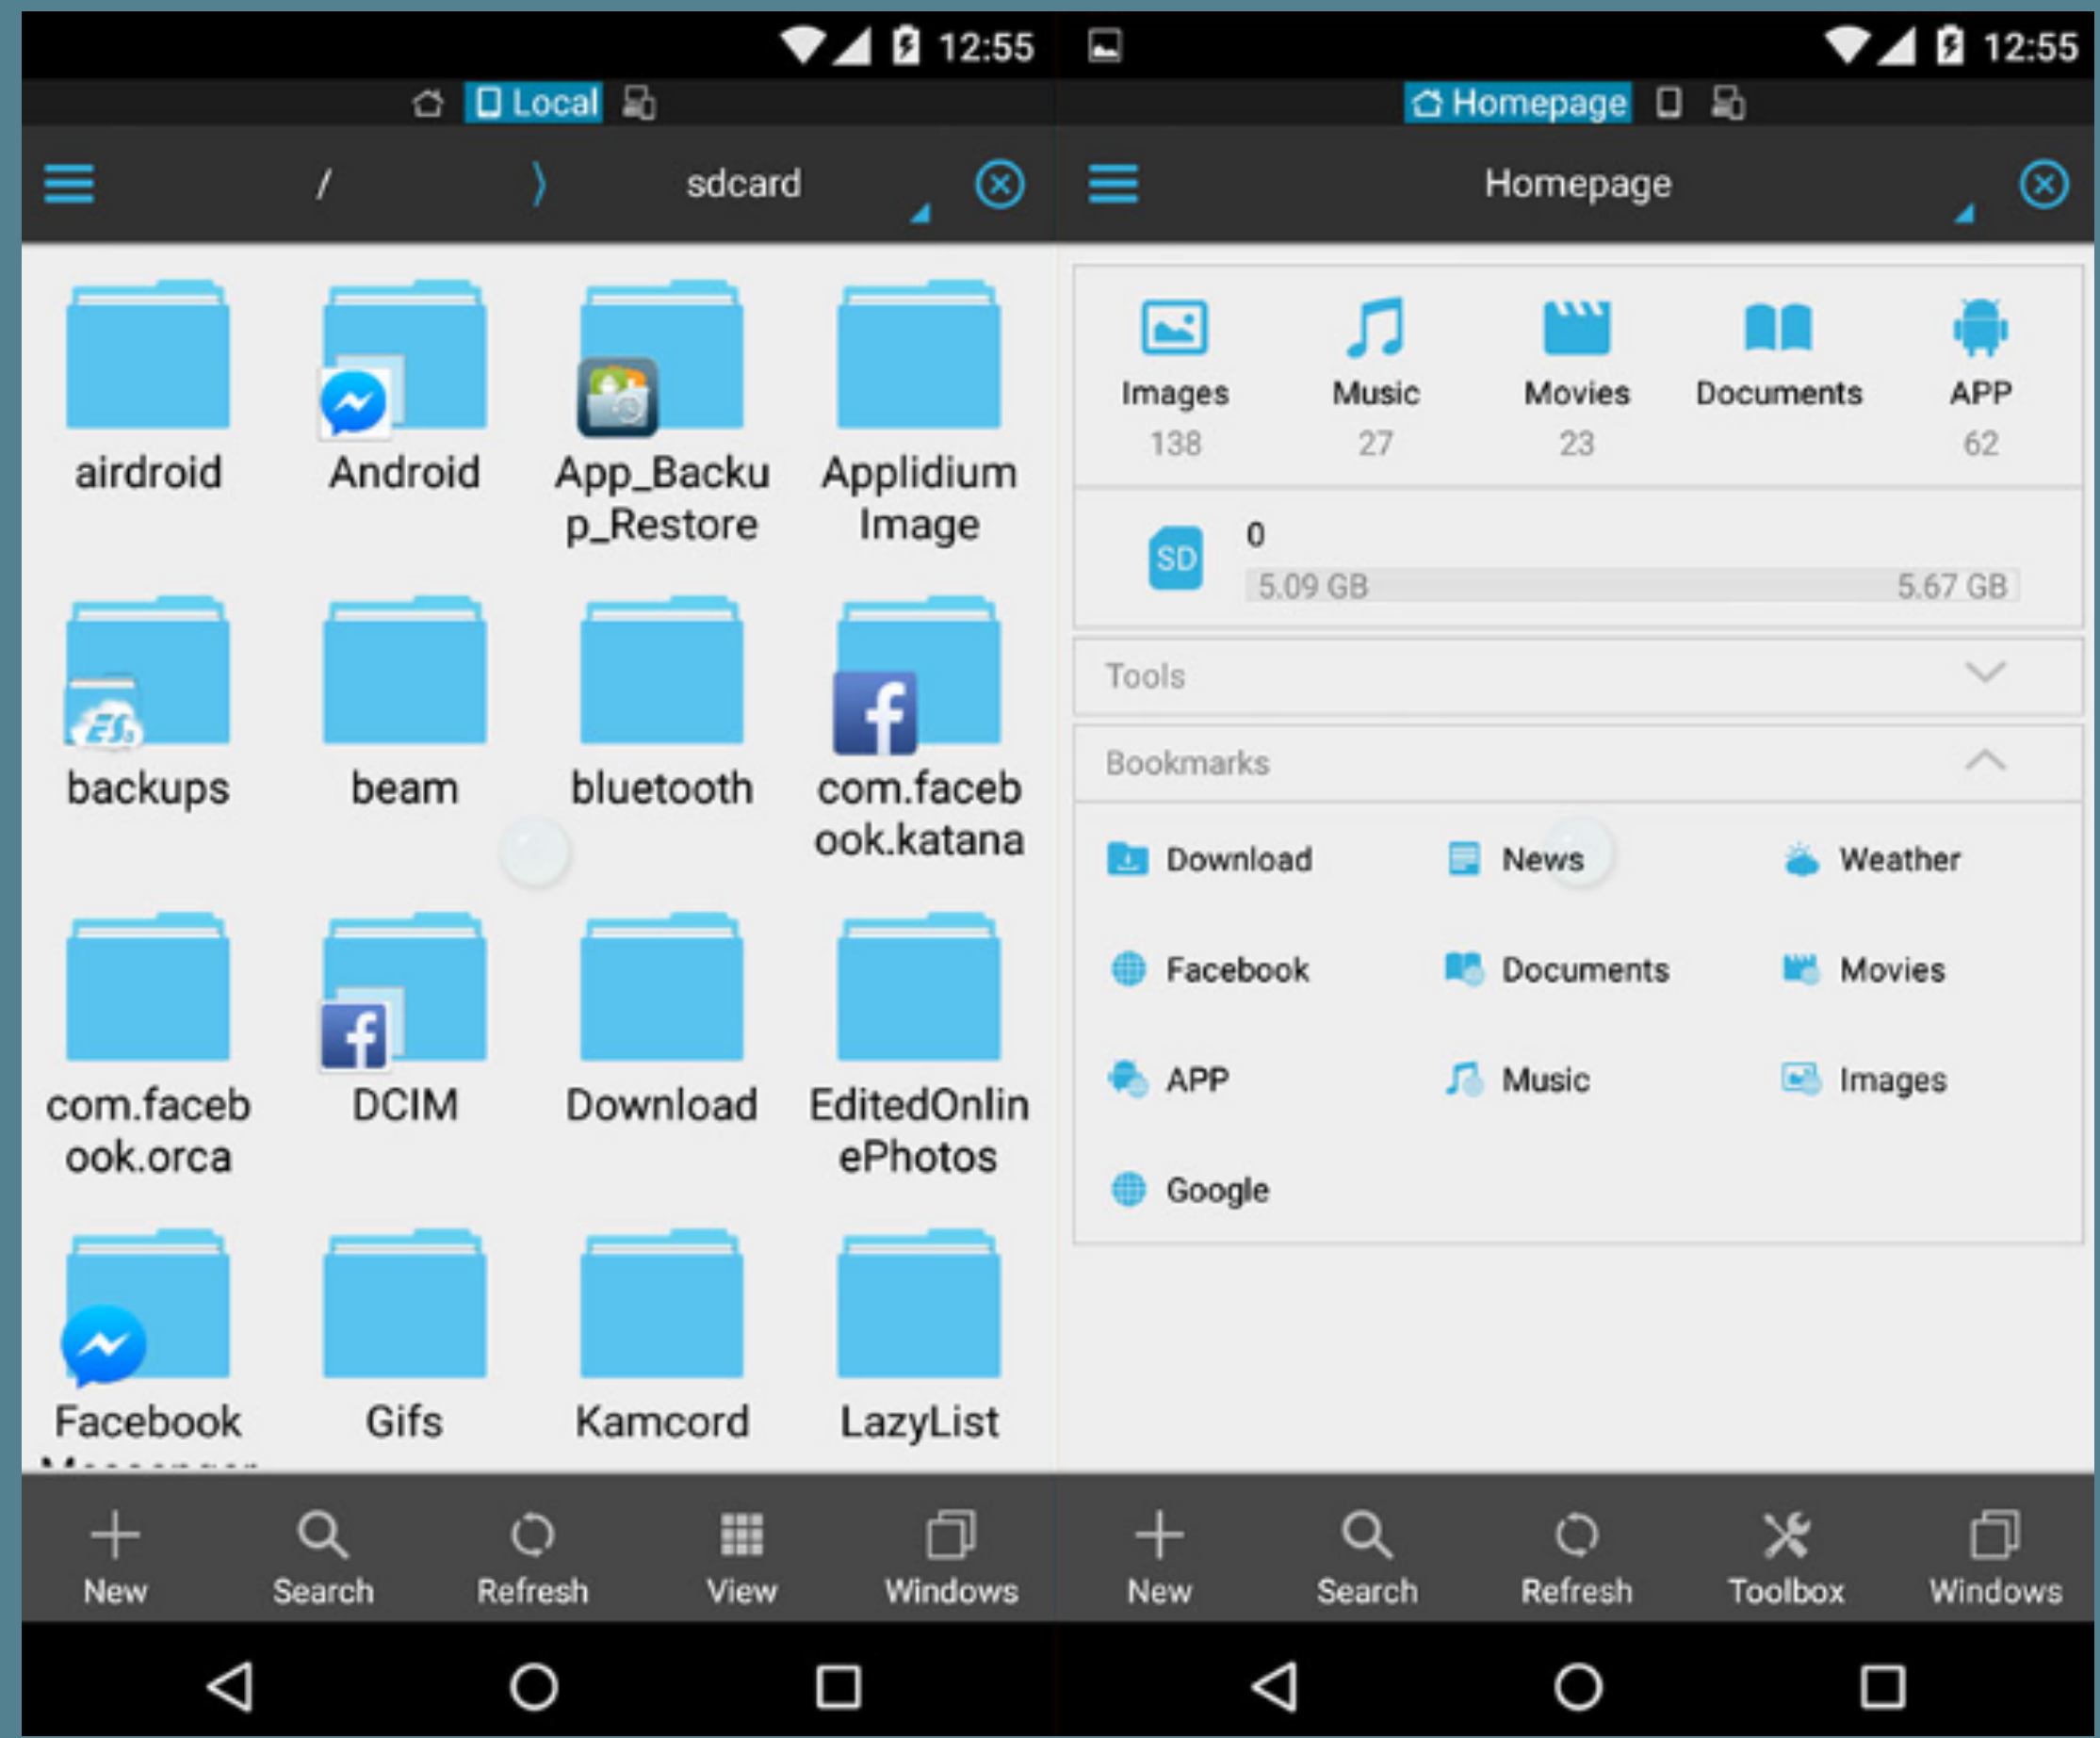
12:55

Local

/ sdcard

airdroid
Android
App_Backup_Restore
Applidium Image
backups
beam
bluetooth
com.facebook.katana
com.facebook.orca
DCIM
Download
EditedOnlinePhotos
Facebook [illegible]
Gifs
Kamcord
LazyList

New
Search
Refresh
View
Windows

12:55

Homepage

Homepage

Images 138
Music 27
Movies 23
Documents
APP 62

SD
0
5.09 GB 5.67 GB

Tools

Bookmarks

Download
News
Weather
Facebook
Documents
Movies
APP
Music
Images
Google

New
Search
Refresh
Toolbox
Windows